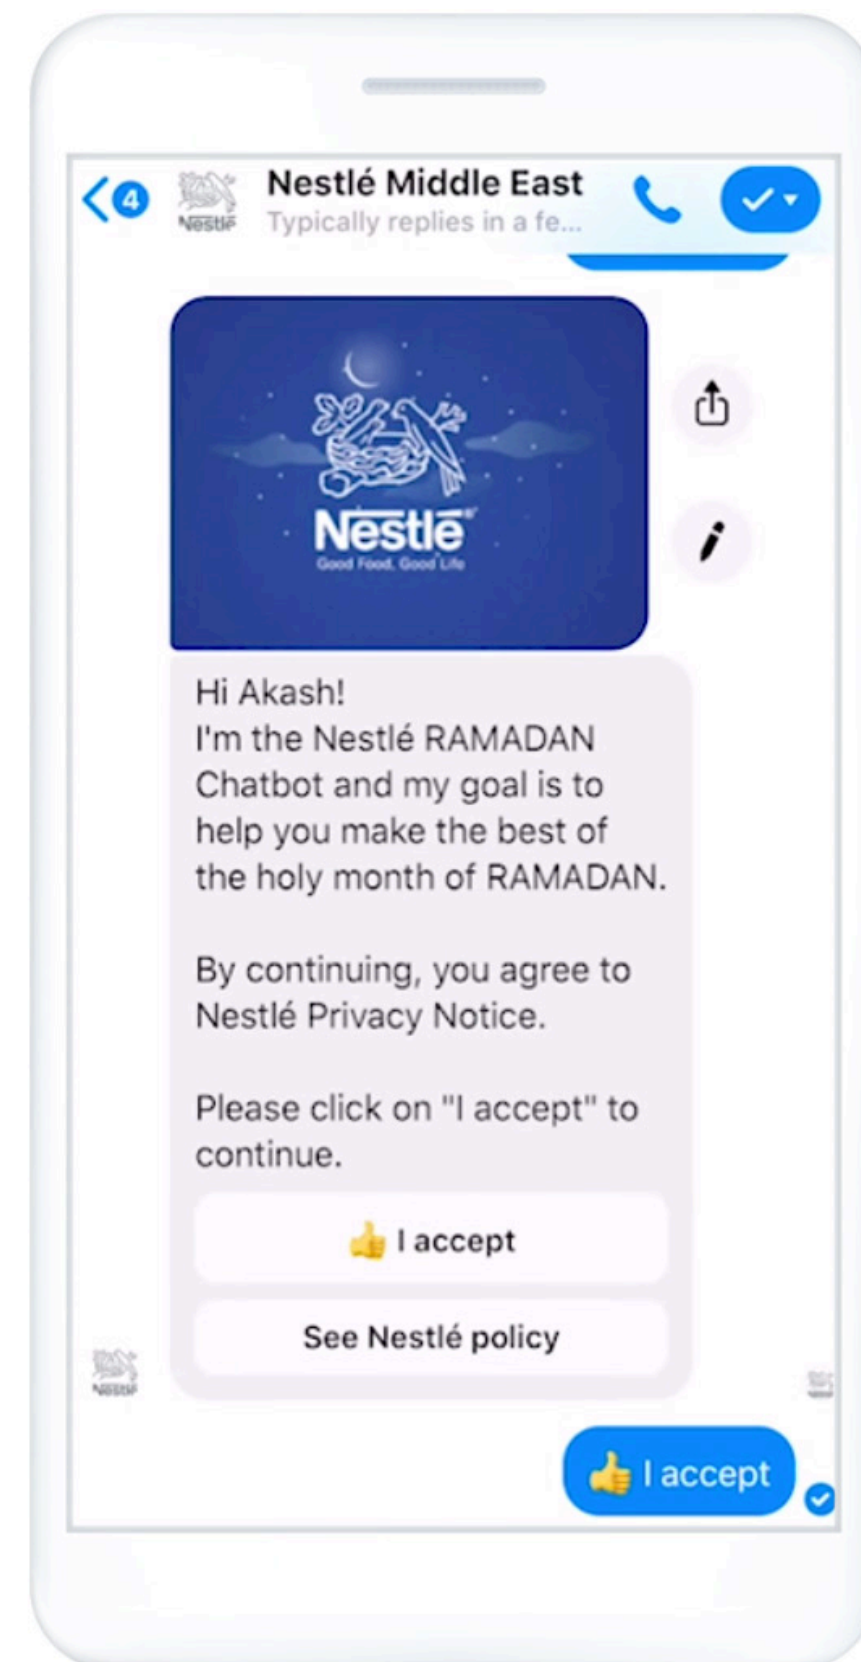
4

Nestlé

Nestlé Middle East
Typically replies in a fe...

Nestlé
Good Food, Good Life

Hi Akash!
I'm the Nestlé RAMADAN Chatbot and my goal is to help you make the best of the holy month of RAMADAN.

By continuing, you agree to Nestlé Privacy Notice.

Please click on "I accept" to continue.

👍 I accept

See Nestlé policy

Nestlé

👍 I accept